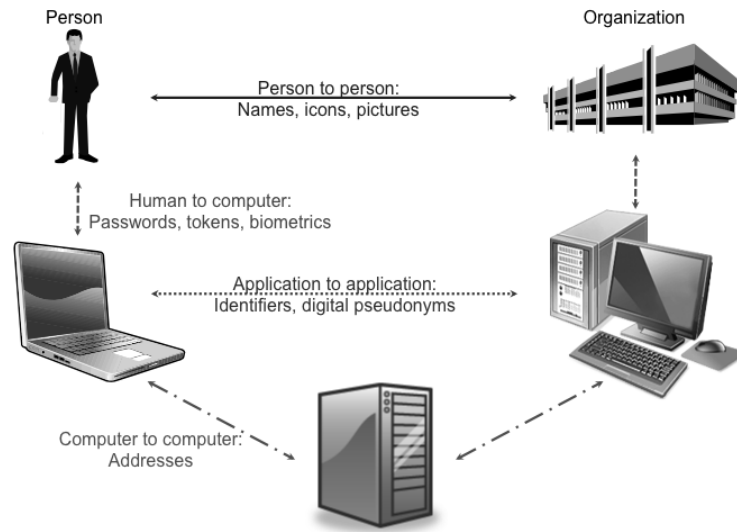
Person

Organization

Person to person:
Names, icons, pictures

Human to computer:
Passwords, tokens, biometrics

Application to application:
Identifiers, digital pseudonyms

Computer to computer:
Addresses